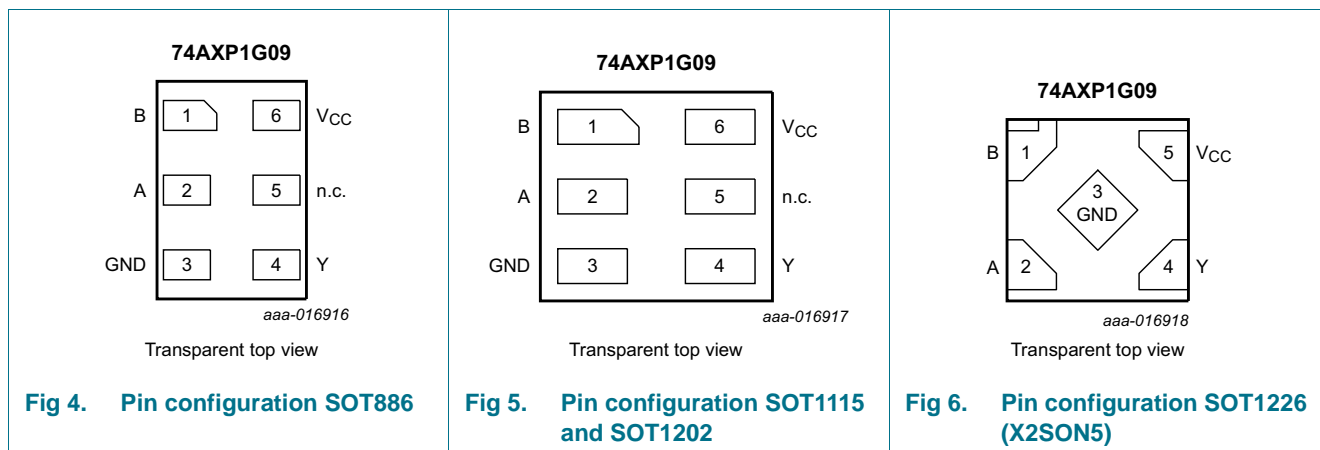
74AXP1G09

B 1 6 $V_{CC}$
A 2 5 n.c.
GND 3 4 Y

aaa-016916

Transparent top view

Fig 4. Pin configuration SOT886

74AXP1G09

B 1 6 $V_{CC}$
A 2 5 n.c.
GND 3 4 Y

aaa-016917

Transparent top view

Fig 5. Pin configuration SOT1115 and SOT1202

74AXP1G09

B 1 5 $V_{CC}$
3 GND
A 2 4 Y

aaa-016918

Transparent top view

Fig 6. Pin configuration SOT1226 (X2SON5)